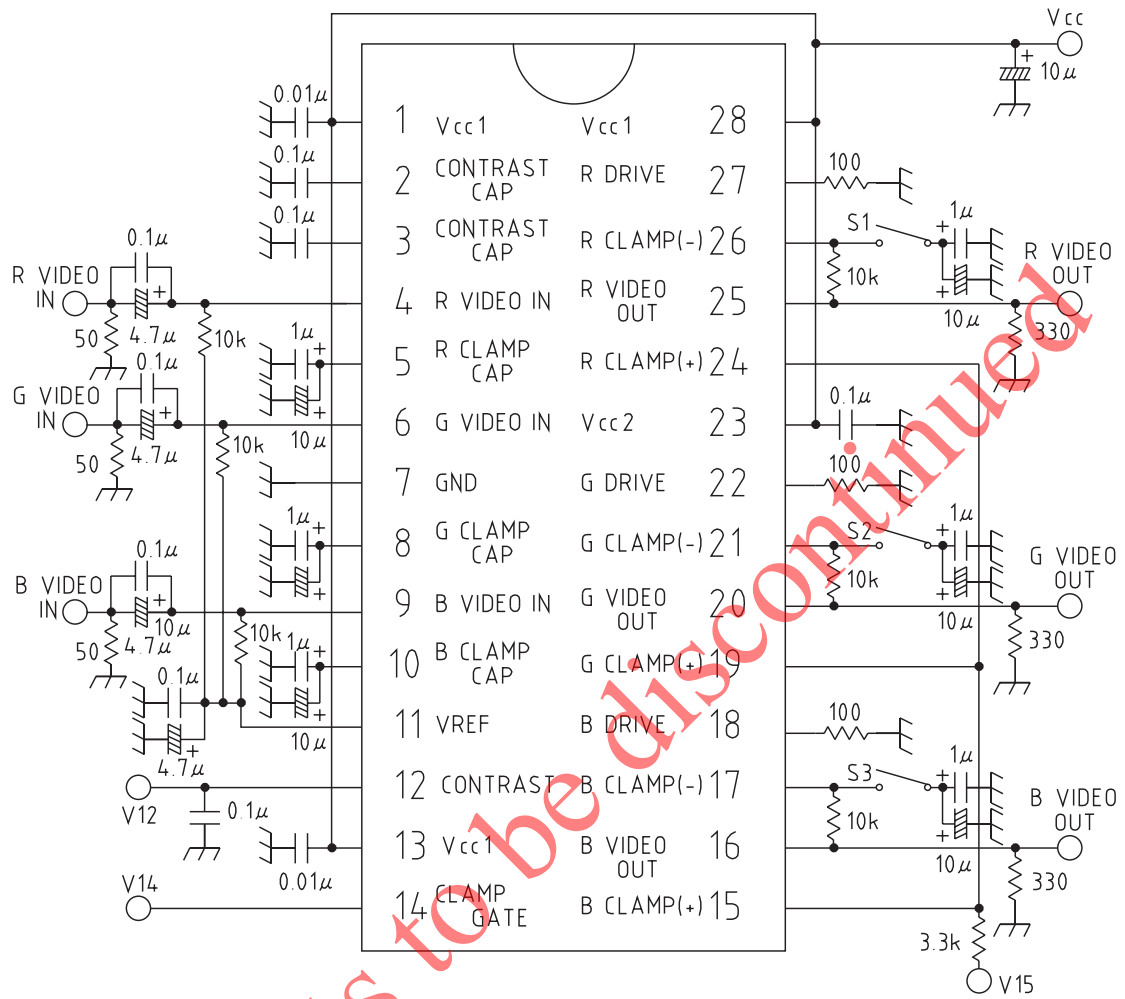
Vcc
10μ
0.01μ
0.1μ
0.1μ
1 Vcc1
2 CONTRAST CAP
3 CONTRAST CAP
4 R VIDEO IN
5 R CLAMP CAP
6 G VIDEO IN
7 GND
8 G CLAMP CAP
9 B VIDEO IN
10 B CLAMP CAP
11 VREF
12 CONTRAST
13 Vcc1
14 CLAMP GATE
Vcc1 28
R DRIVE 27
R CLAMP(-) 26
R VIDEO OUT 25
R CLAMP(+) 24
Vcc2 23
G DRIVE 22
G CLAMP(-) 21
G VIDEO OUT 20
G CLAMP(+) 19
B DRIVE 18
B CLAMP(-) 17
B VIDEO OUT 16
B CLAMP(+) 15
R VIDEO IN
0.1μ
4.7μ
50
10k
G VIDEO IN
0.1μ
4.7μ
50
10k
1μ
10μ
B VIDEO IN
0.1μ
4.7μ
10μ
50
10k
1μ
1μ
0.1μ
4.7μ
10μ
V12
0.1μ
0.01μ
V14
100
S1
1μ
R VIDEO OUT
10k
10μ
330
0.1μ
100
S2
1μ
G VIDEO OUT
10k
10μ
330
100
S3
1μ
B VIDEO OUT
10k
10μ
330
3.3k
V15
to be discontinued